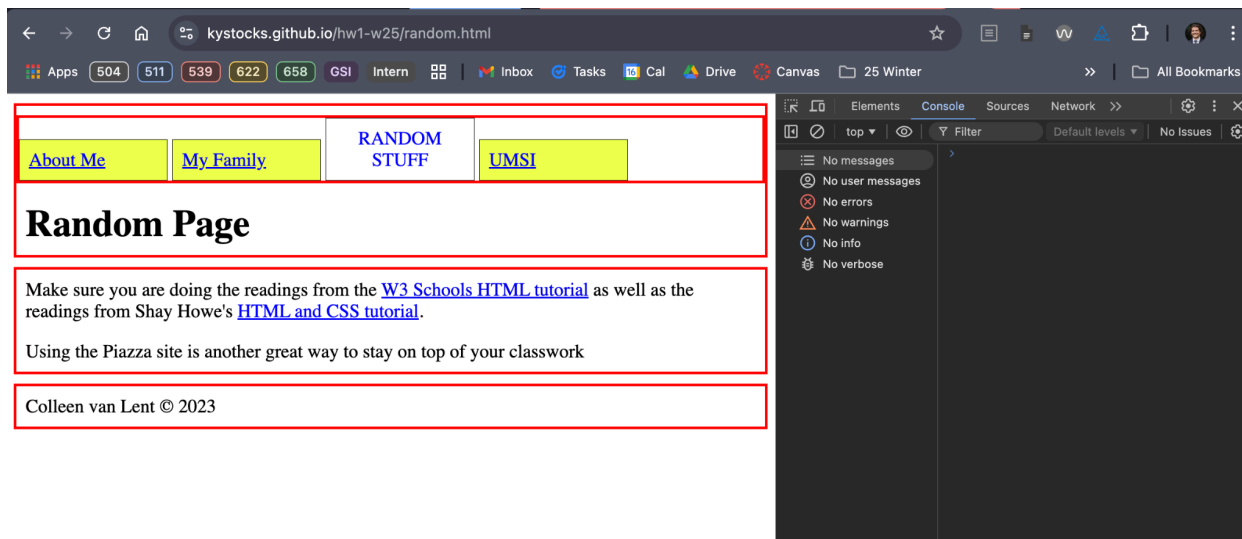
kystocks.github.io/hw1-w25/random.html

Apps 504 511 539 622 658 GSI Intern Inbox Tasks Cal Drive Canvas 25 Winter » All Bookmarks

About Me | My Family | RANDOM STUFF | UMSI

Random Page

Make sure you are doing the readings from the W3 Schools HTML tutorial as well as the readings from Shay Howe's HTML and CSS tutorial.

Using the Piazza site is another great way to stay on top of your classwork

Colleen van Lent © 2023

Elements Console Sources Network »

top ▾ Filter Default levels ▾ No Issues

No messages
No user messages
No errors
No warnings
No info
No verbose